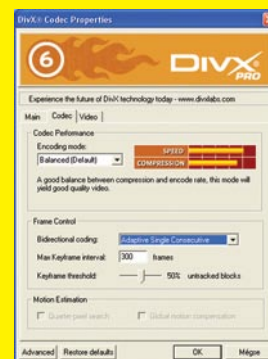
DivX® Codec Properties

6

DIVX PRO

Experience the future of DivX technology today - www.divxlabs.com

Main | Codec | Video

Codec Performance

Encoding mode:

Balanced (Default)

SPEED

COMPRESSION

A good balance between compression and encode rate, this mode will yield good quality video.

Frame Control

Bidirectional coding:

Adaptive Single Consecutive

Max Keyframe interval:

300

frames

Keyframe threshold:

50%

untracked blocks

Motion Estimation

Quarter-pixel search

Global motion compensation

Advanced

Restore defaults

OK

Mégse